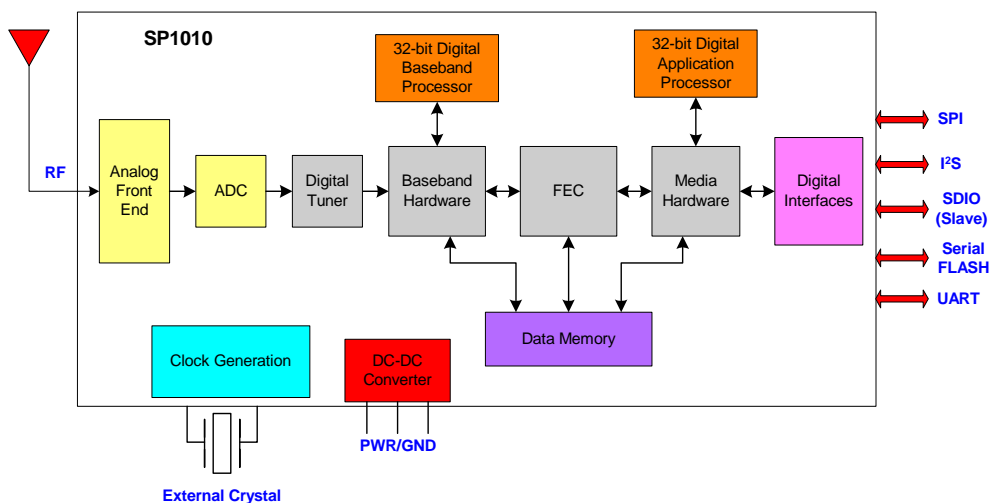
SP1010

32-bit Digital Baseband Processor

32-bit Digital Application Processor

RF

Analog Front End

ADC

Digital Tuner

Baseband Hardware

FEC

Media Hardware

Digital Interfaces

SPI

I$^2$S

SDIO (Slave)

Serial FLASH

UART

Data Memory

Clock Generation

DC-DC Converter

PWR/GND

External Crystal